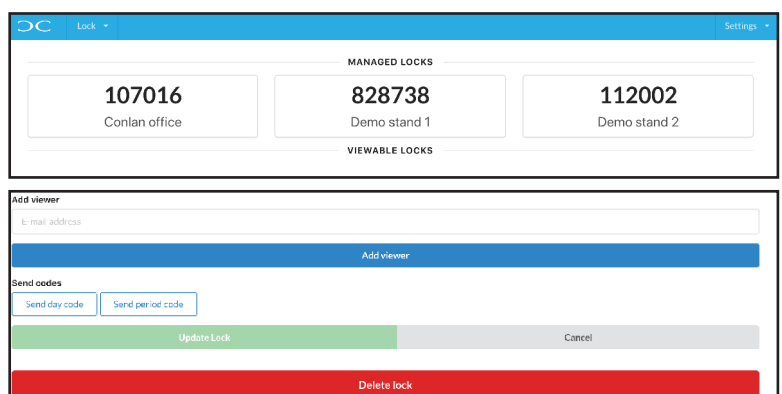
DC Lock ▾ Settings ▾

MANAGED LOCKS

107016
Conlan office

828738
Demo stand 1

112002
Demo stand 2

VIEWABLE LOCKS

Add viewer

E-mail address

Add viewer

Send codes

Send day code

Send period code

Update Lock

Cancel

Delete lock